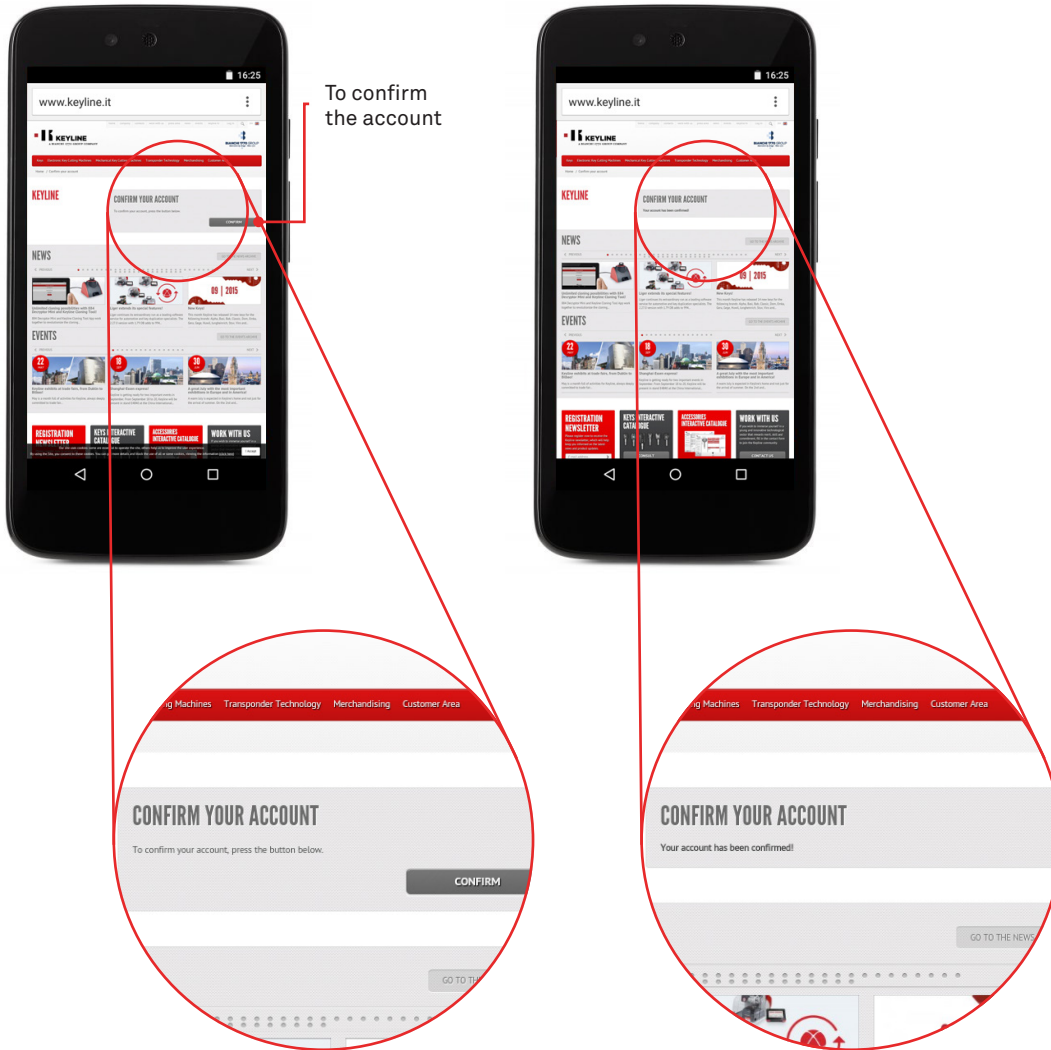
16:25

www.keyline.it

KEYLINE

KEYLINE

CONFIRM YOUR ACCOUNT

To confirm the account

NEWS

09 | 2015

EVENTS

22

18

30

REGISTRATION NEWSLETTER

KEYS INTERACTIVE CATALOGUE

ACCESSORIES INTERACTIVE CATALOGUE

WORK WITH US

16:25

www.keyline.it

KEYLINE

KEYLINE

CONFIRM YOUR ACCOUNT

NEWS

09 | 2015

EVENTS

22

18

30

REGISTRATION NEWSLETTER

KEYS INTERACTIVE CATALOGUE

ACCESSORIES INTERACTIVE CATALOGUE

WORK WITH US

CONTACT US

ng Machines Transponder Technology Merchandising Customer Area

CONFIRM YOUR ACCOUNT

To confirm your account, press the button below.

CONFIRM

GO TO TH

ng Machines Transponder Technology Merchandising Customer Area

CONFIRM YOUR ACCOUNT

Your account has been confirmed!

GO TO THE NEWS